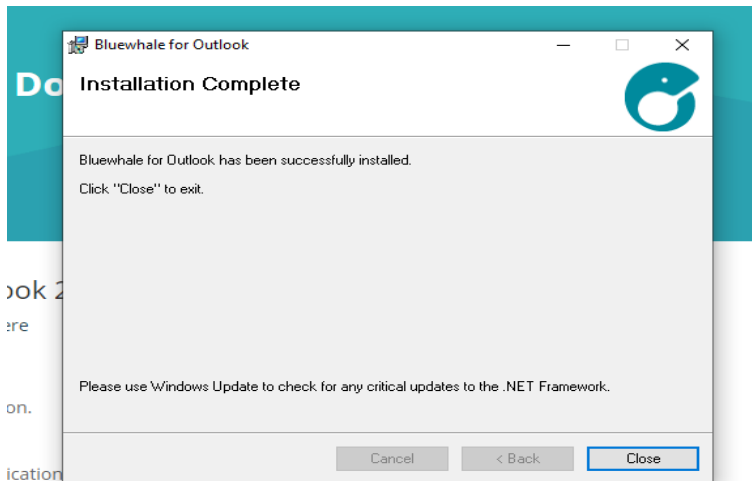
Do

ook 2
ere

on.

ication

Bluewhale for Outlook

Installation Complete

Bluewhale for Outlook has been successfully installed.

Click "Close" to exit.

Please use Windows Update to check for any critical updates to the .NET Framework.

Cancel
< Back
Close